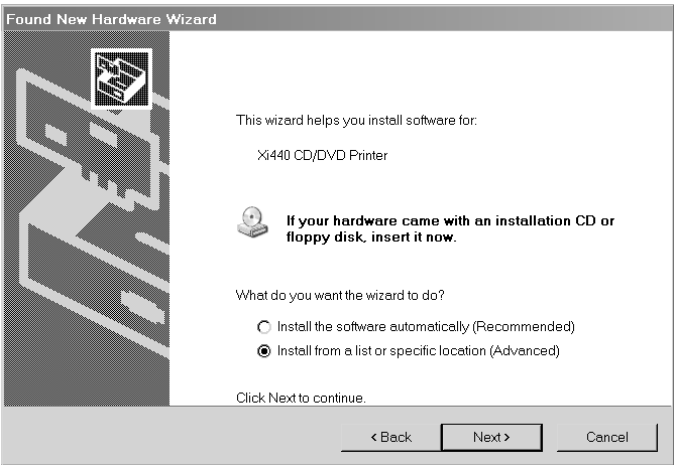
Found New Hardware Wizard

This wizard helps you install software for:

Xi440 CD/DVD Printer

If your hardware came with an installation CD or floppy disk, insert it now.

What do you want the wizard to do?

Install the software automatically (Recommended)

Install from a list or specific location (Advanced)

Click Next to continue.

< Back

Next >

Cancel